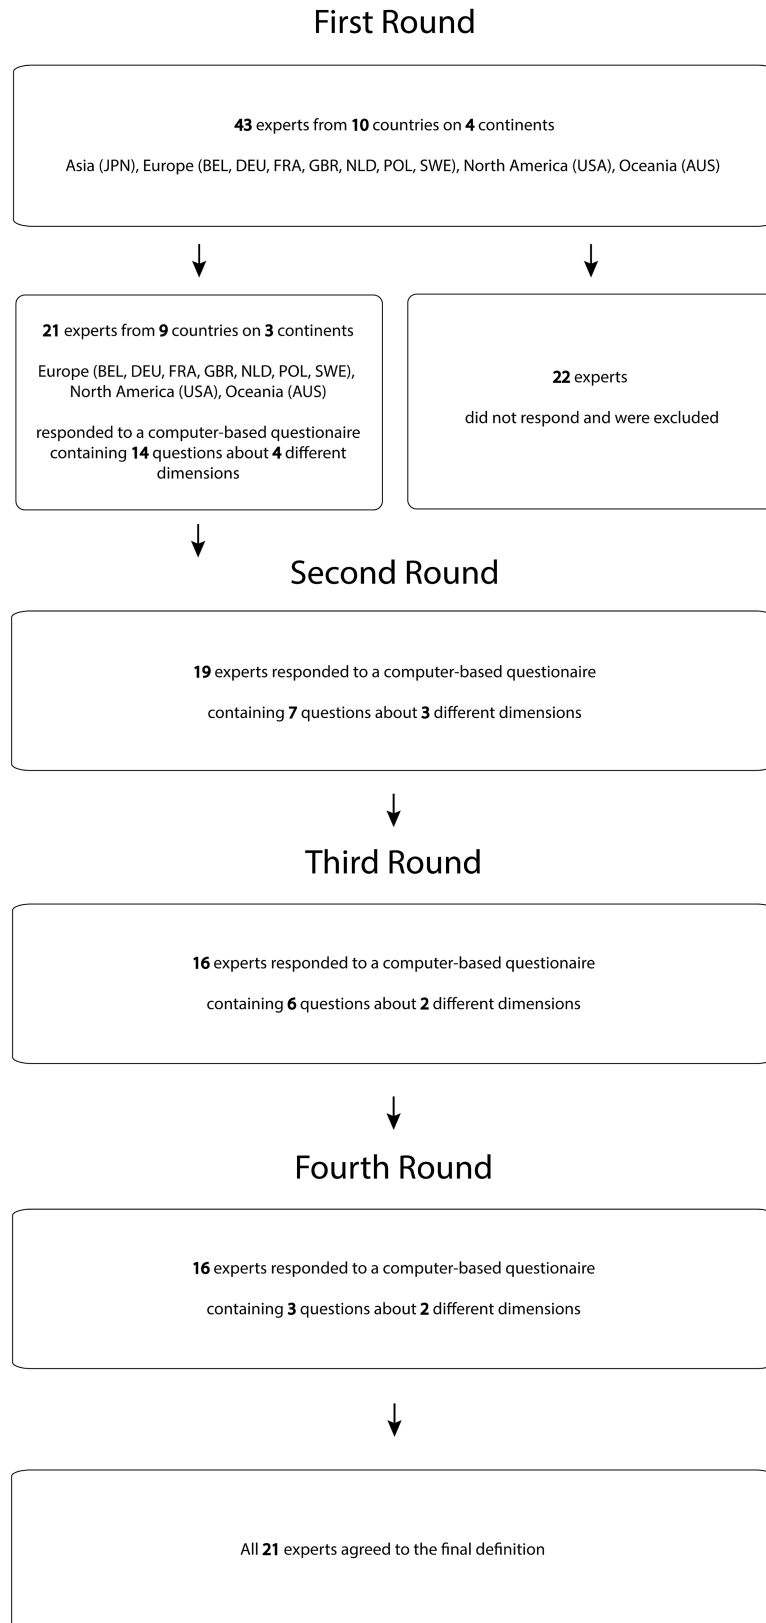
First Round

**43** experts from **10** countries on **4** continents

Asia (JPN), Europe (BEL, DEU, FRA, GBR, NLD, POL, SWE), North America (USA), Oceania (AUS)

**21** experts from **9** countries on **3** continents

Europe (BEL, DEU, FRA, GBR, NLD, POL, SWE), North America (USA), Oceania (AUS)

responded to a computer-based questionaire containing **14** questions about **4** different dimensions

**22** experts

did not respond and were excluded

Second Round

**19** experts responded to a computer-based questionaire

containing **7** questions about **3** different dimensions

Third Round

**16** experts responded to a computer-based questionaire

containing **6** questions about **2** different dimensions

Fourth Round

**16** experts responded to a computer-based questionaire

containing **3** questions about **2** different dimensions

All **21** experts agreed to the final definition